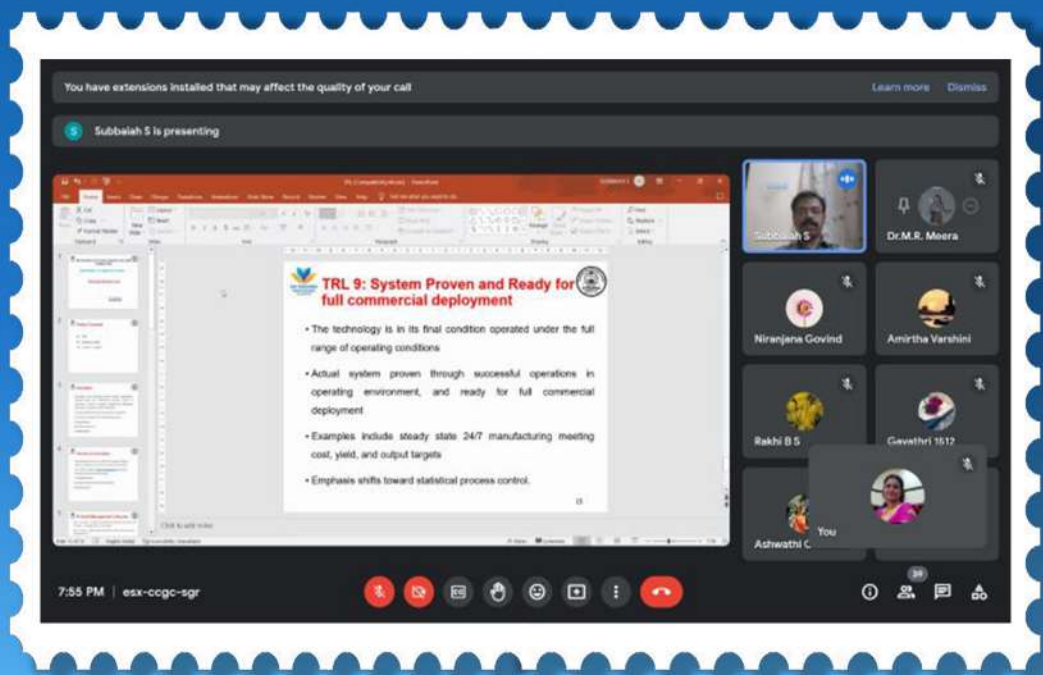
You have extensions installed that may affect the quality of your call

Learn more

Dismiss

S

Subbaiah S is presenting

TRL 9: System Proven and Ready for full commercial deployment

• The technology is in its final condition operated under the full range of operating conditions

• Actual system proven through successful operations in operating environment, and ready for full commercial deployment

• Examples include steady state 24/7 manufacturing meeting cost, yield, and output targets

• Emphasis shifts toward statistical process control.

13

Subbaiah S

Dr.M.R. Meera

Niranjana Govind

Amirtha Varshini

Rakhi B S

Gayathri 1612

Ashwathi C

You

7:55 PM | esx-ccgc-sgr

39